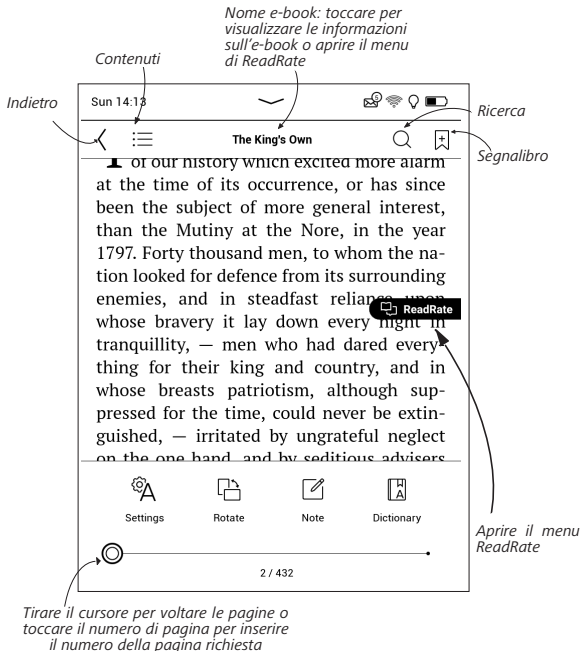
Nome e-book: toccare per visualizzare le informazioni sull'e-book o aprire il menu di ReadRate

Contenuti

Indietro

Sun 14:13

The King's Own

Ricerca

Segnalibro

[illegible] of our history which excited more alarm at the time of its occurrence, or has since been the subject of more general interest, than the Mutiny at the Nore, in the year 1797. Forty thousand men, to whom the nation looked for defence from its surrounding enemies, and in steadfast reliance upon whose bravery it lay down every night in tranquillity, — men who had dared everything for their king and country, and in whose breasts patriotism, although suppressed for the time, could never be extinguished, — irritated by ungrateful neglect on the one hand, and by seditious advisers

ReadRate

Settings

Rotate

Note

Dictionary

Aprire il menu ReadRate

2 / 432

Tirare il cursore per voltare le pagine o toccare il numero di pagina per inserire il numero della pagina richiesta